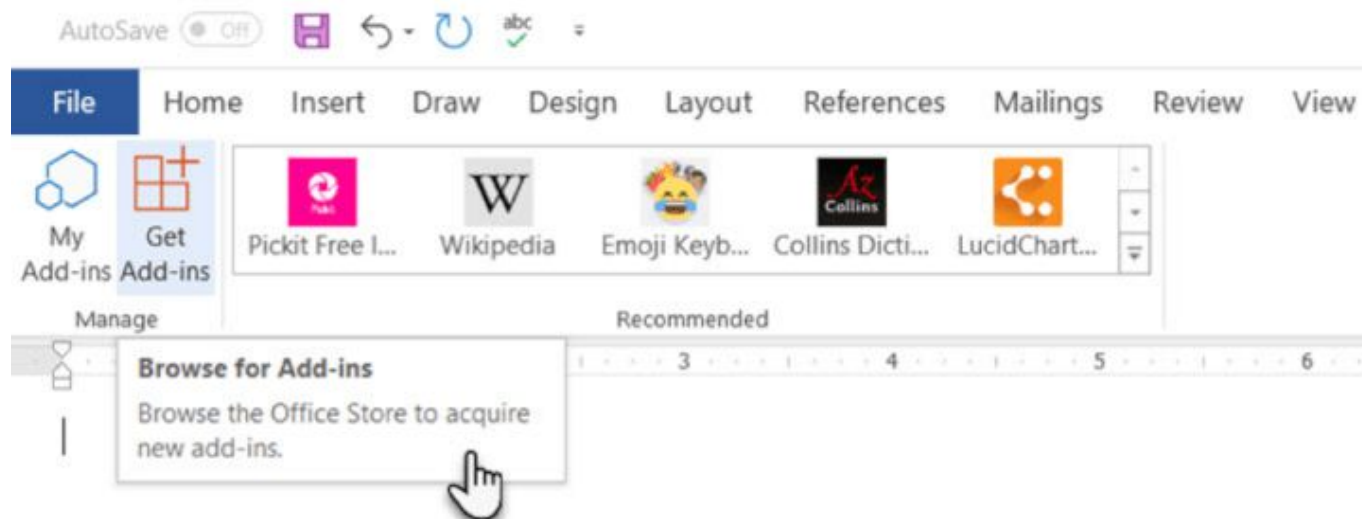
AutoSave Off

abc

File Home Insert Draw Design Layout References Mailings Review View

My Add-ins Get Add-ins

Pickit Free I... Wikipedia Emoji Keyb... Collins Dicti... LucidChart...

Manage Recommended

3 4 5 6

Browse for Add-ins

Browse the Office Store to acquire new add-ins.